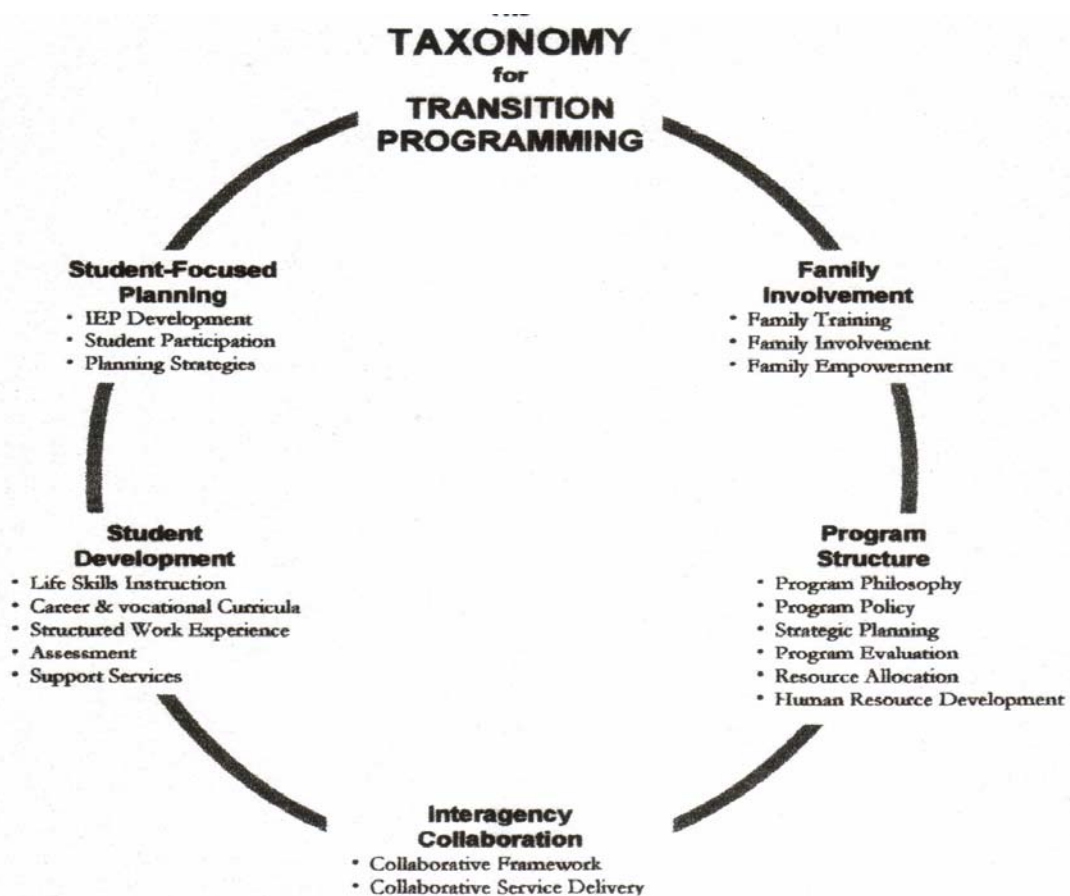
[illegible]
TAXONOMY
for
TRANSITION
PROGRAMMING

Student-Focused Planning
• IEP Development
• Student Participation
• Planning Strategies

Family Involvement
• Family Training
• Family Involvement
• Family Empowerment

Student Development
• Life Skills Instruction
• Career & vocational Curricula
• Structured Work Experience
• Assessment
• Support Services

Program Structure
• Program Philosophy
• Program Policy
• Strategic Planning
• Program Evaluation
• Resource Allocation
• Human Resource Development

Interagency Collaboration
• Collaborative Framework
• Collaborative Service Delivery